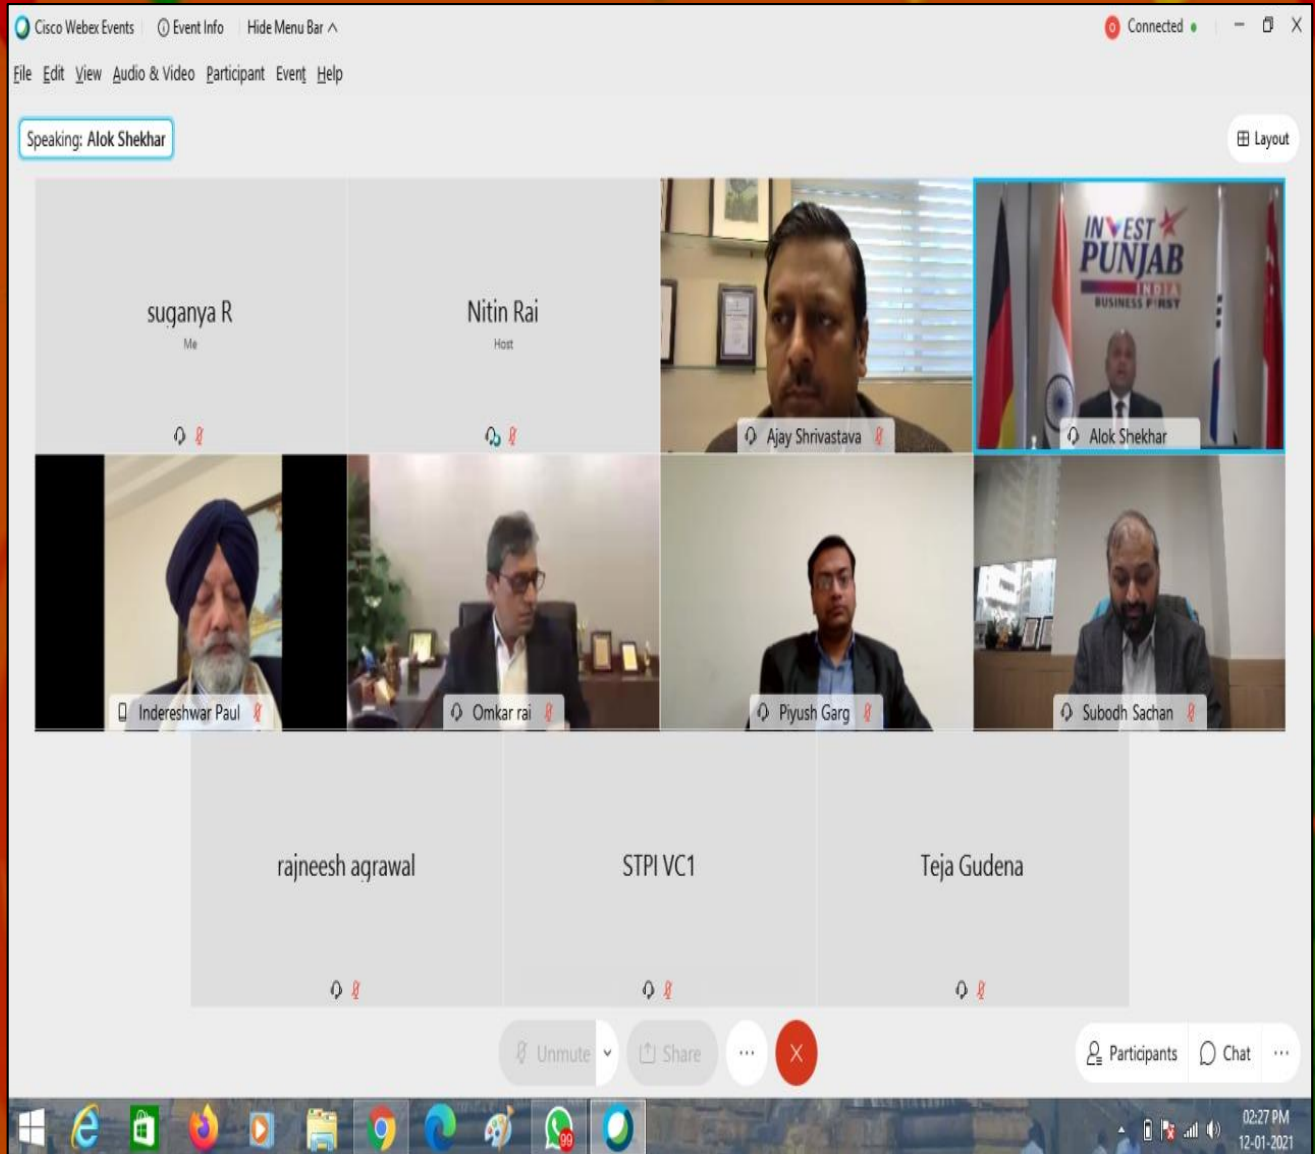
Cisco Webex Events  Event Info  Hide Menu Bar ^  Connected

File  Edit  View  Audio & Video  Participant  Event  Help

Speaking: Alok Shekhar

Layout

suganya R
Me

Nitin Rai
Host

Ajay Shrivastava

INVEST PUNJAB
INDIA
BUSINESS FIRST

Alok Shekhar

Indereshwar Paul

Omkar rai

Piyush Garg

Subodh Sachan

rajneesh agrawal

STPI VC1

Teja Gudena

Unmute  Share  ···

Participants  Chat  ···

99

02:27 PM
12-01-2021